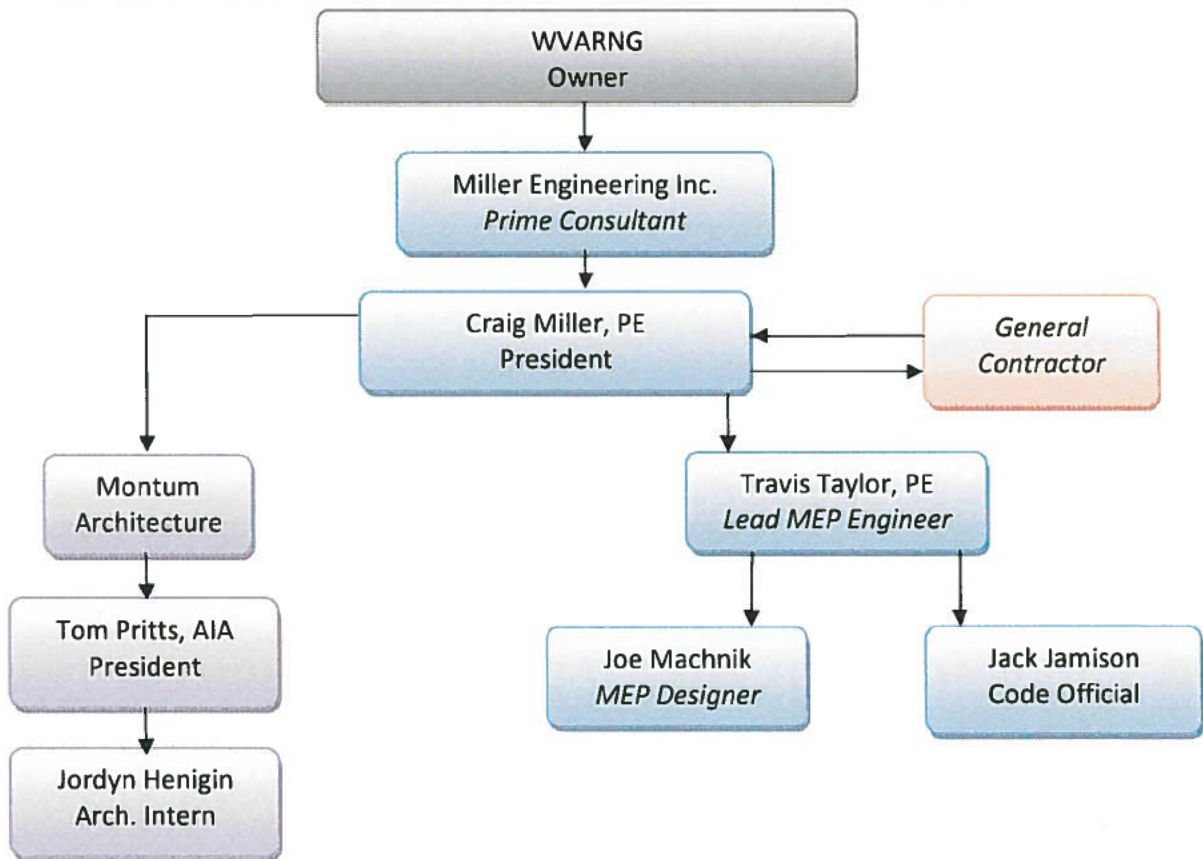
WVARNG
Owner

Miller Engineering Inc.
*Prime Consultant*

Craig Miller, PE
President

*General Contractor*

Montum Architecture

Tom Pritts, AIA
President

Jordyn Henigin
Arch. Intern

Travis Taylor, PE
*Lead MEP Engineer*

Joe Machnik
*MEP Designer*

Jack Jamison
Code Official